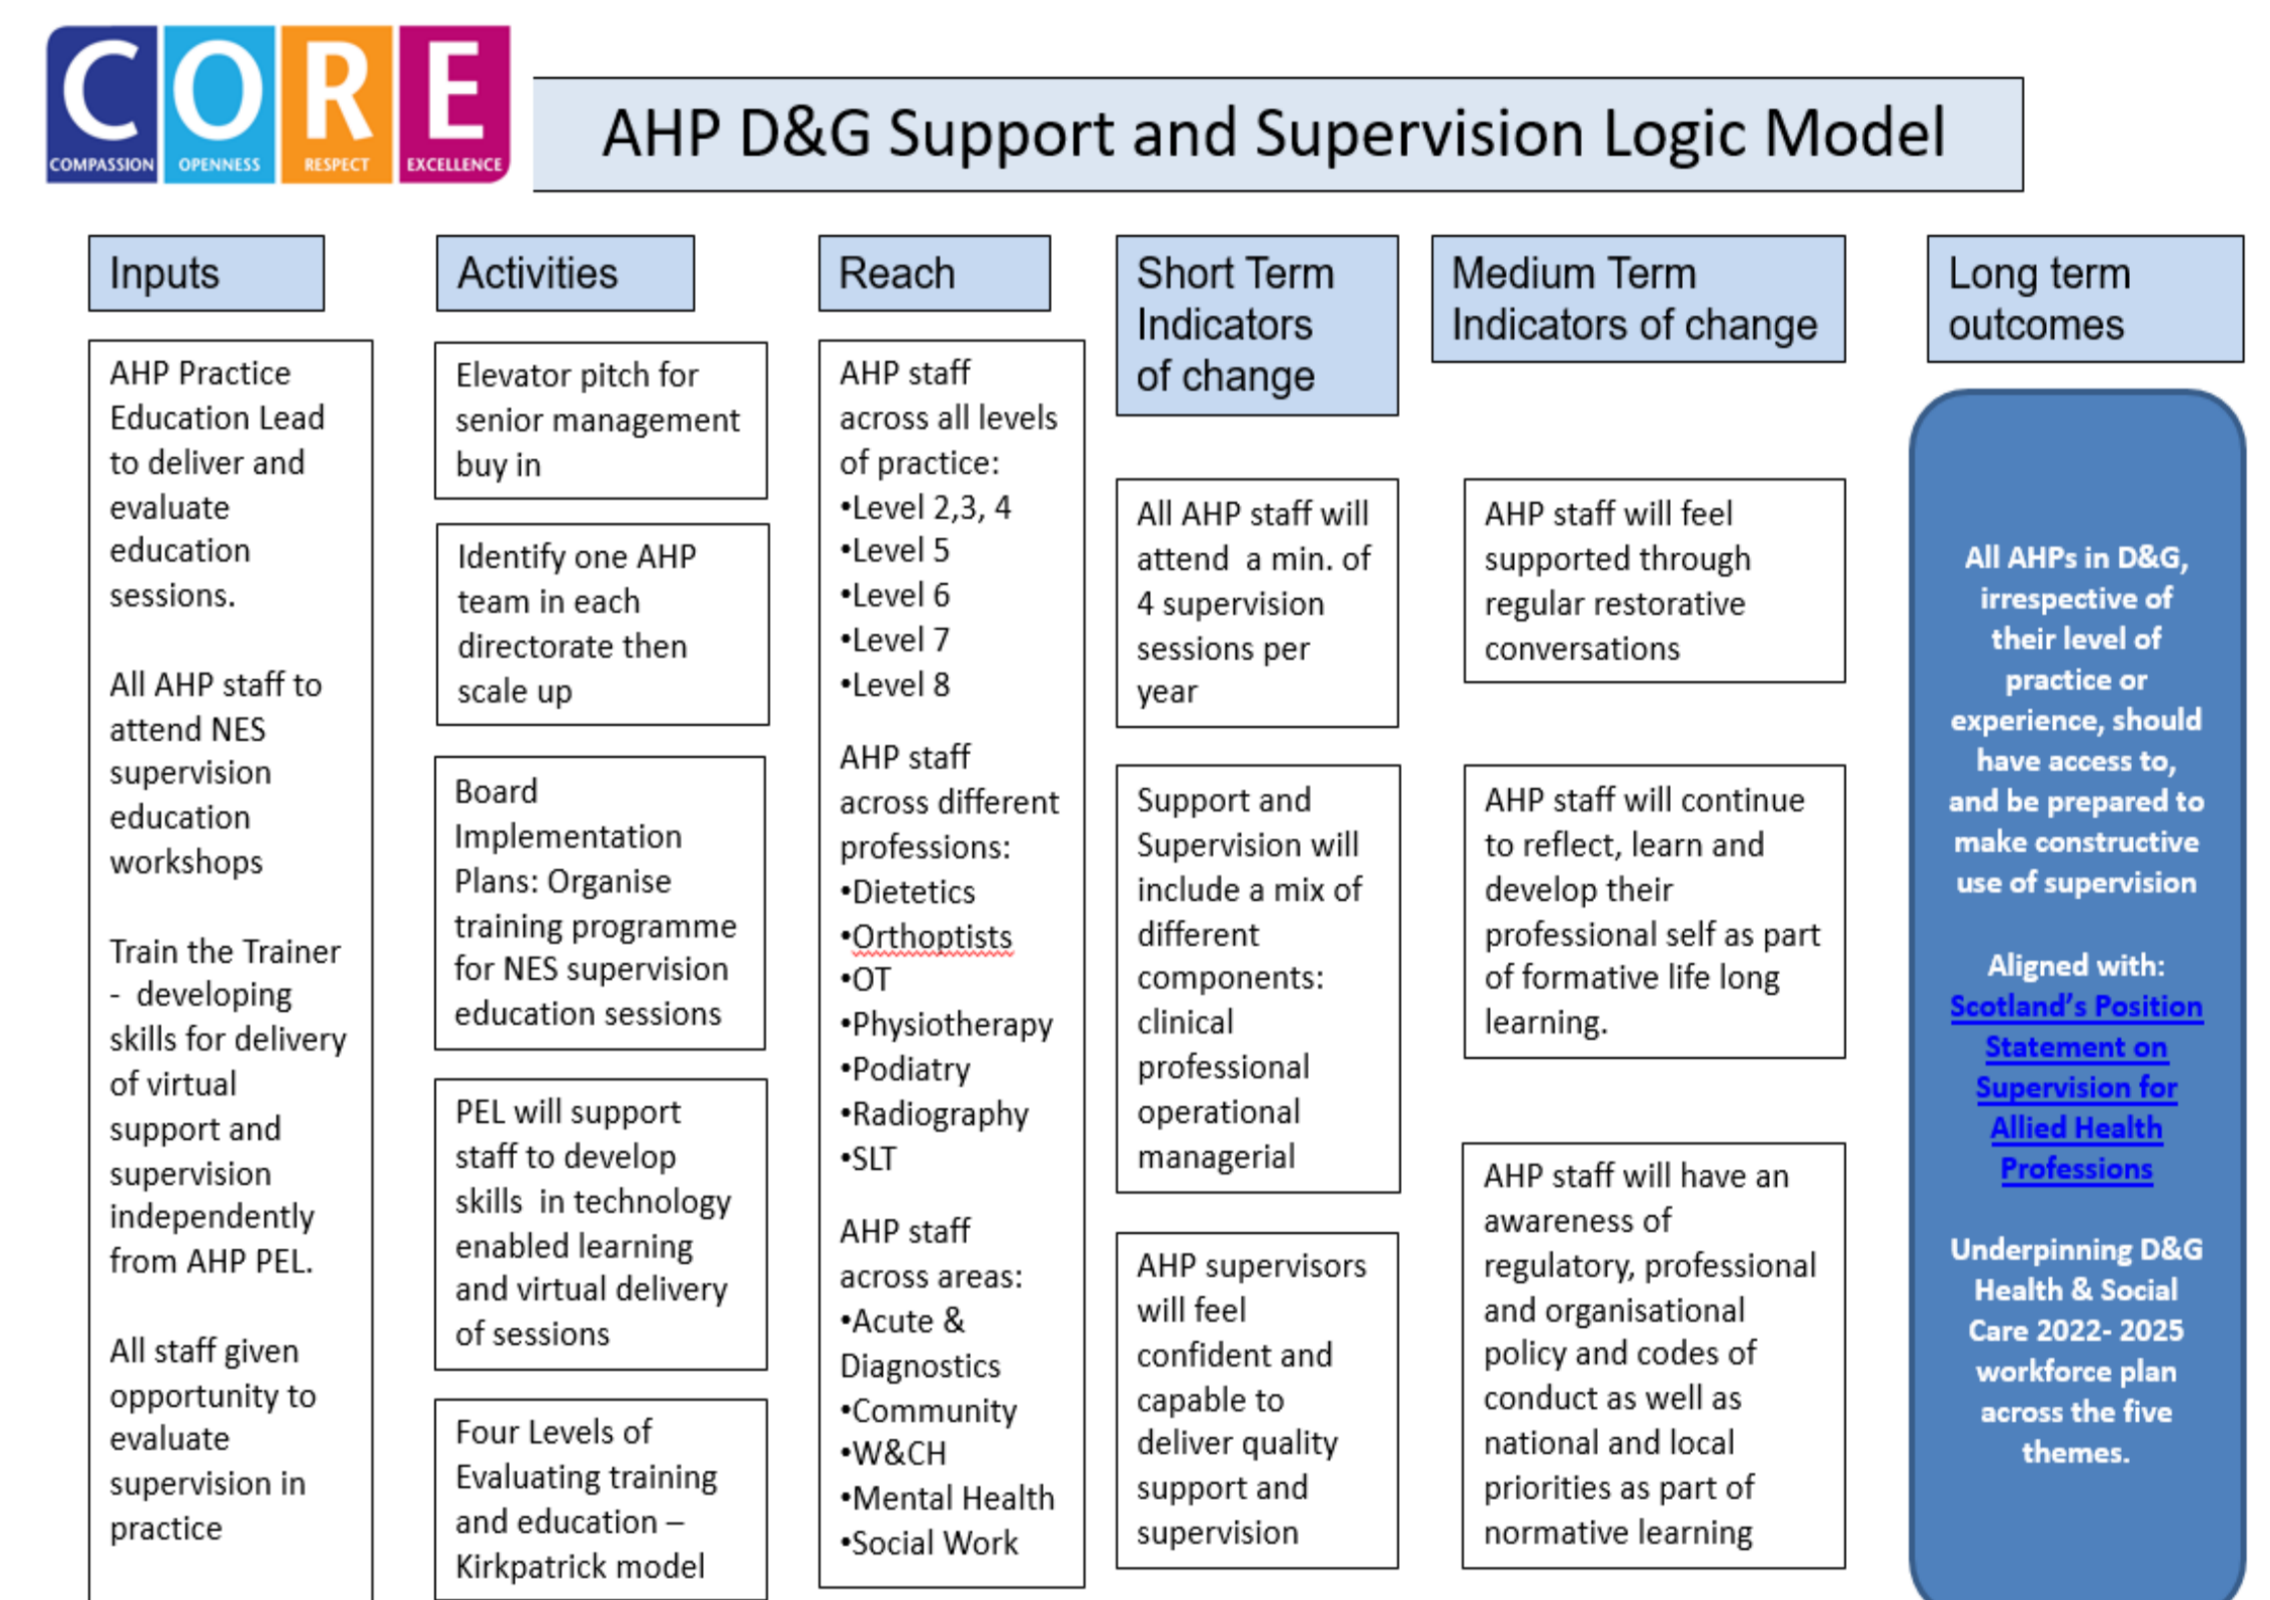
C O R E
COMPASSION OPENNESS RESPECT EXCELLENCE

AHP D&G Support and Supervision Logic Model

Inputs

AHP Practice Education Lead to deliver and evaluate education sessions.

All AHP staff to attend NES supervision education workshops

Train the Trainer - developing skills for delivery of virtual support and supervision independently from AHP PEL.

All staff given opportunity to evaluate supervision in practice

Activities

Elevator pitch for senior management buy in

Identify one AHP team in each directorate then scale up

Board Implementation Plans: Organise training programme for NES supervision education sessions

PEL will support staff to develop skills in technology enabled learning and virtual delivery of sessions

Four Levels of Evaluating training and education – Kirkpatrick model

Reach

AHP staff across all levels of practice:
•Level 2,3, 4
•Level 5
•Level 6
•Level 7
•Level 8

AHP staff across different professions:
•Dietetics
•Orthoptists
•OT
•Physiotherapy
•Podiatry
•Radiography
•SLT

AHP staff across areas:
•Acute & Diagnostics
•Community
•W&CH
•Mental Health
•Social Work

Short Term Indicators of change

All AHP staff will attend a min. of 4 supervision sessions per year

Support and Supervision will include a mix of different components: clinical professional operational managerial

AHP supervisors will feel confident and capable to deliver quality support and supervision

Medium Term Indicators of change

AHP staff will feel supported through regular restorative conversations

AHP staff will continue to reflect, learn and develop their professional self as part of formative life long learning.

AHP staff will have an awareness of regulatory, professional and organisational policy and codes of conduct as well as national and local priorities as part of normative learning

Long term outcomes

All AHPs in D&G, irrespective of their level of practice or experience, should have access to, and be prepared to make constructive use of supervision

Aligned with: Scotland's Position Statement on Supervision for Allied Health Professions

Underpinning D&G Health & Social Care 2022- 2025 workforce plan across the five themes.